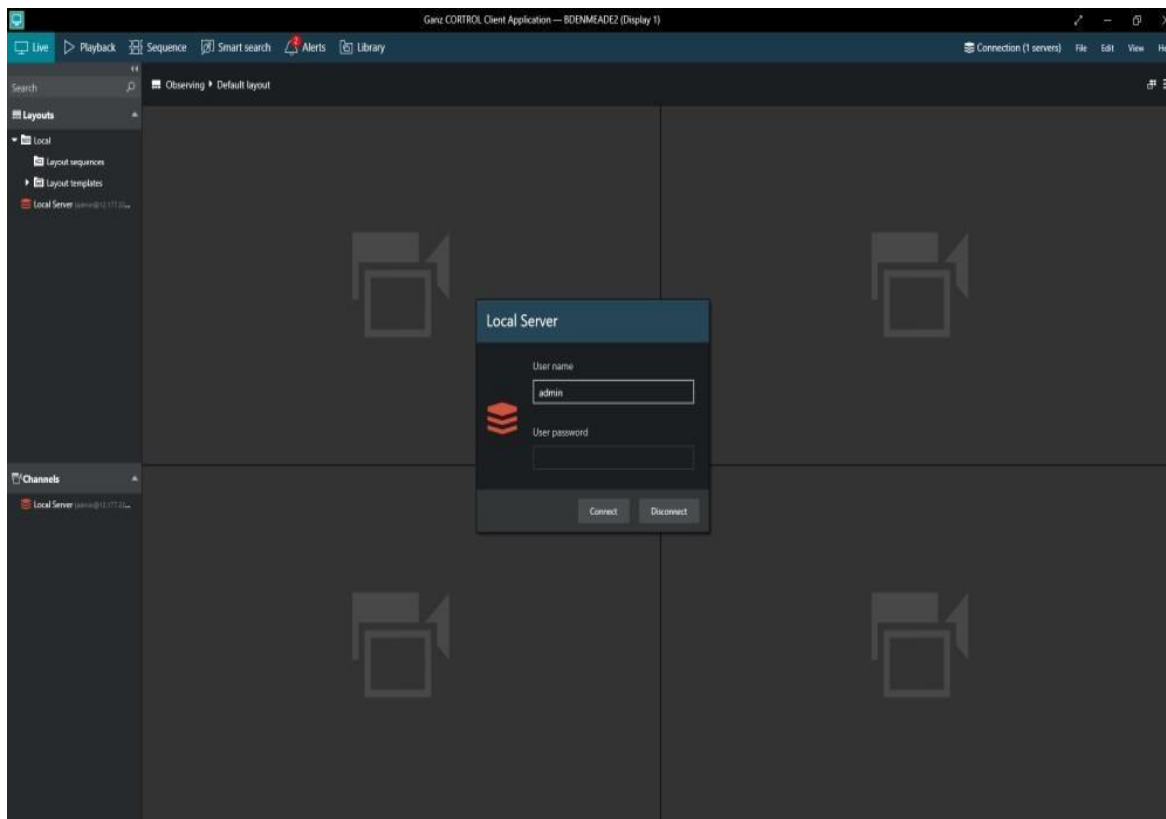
Ganz CORTROL Client Application — BDENMEADE2 (Display 1)

Live Playback Sequence Smart search Alerts Library

Connection (1 servers) File Edit View He

Search

Observing ▸ Default layout

Layouts

Local

Layout sequences

Layout templates

Local Server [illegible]

Channels

Local Server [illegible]

Local Server

User name

admin

User password

Connect Disconnect